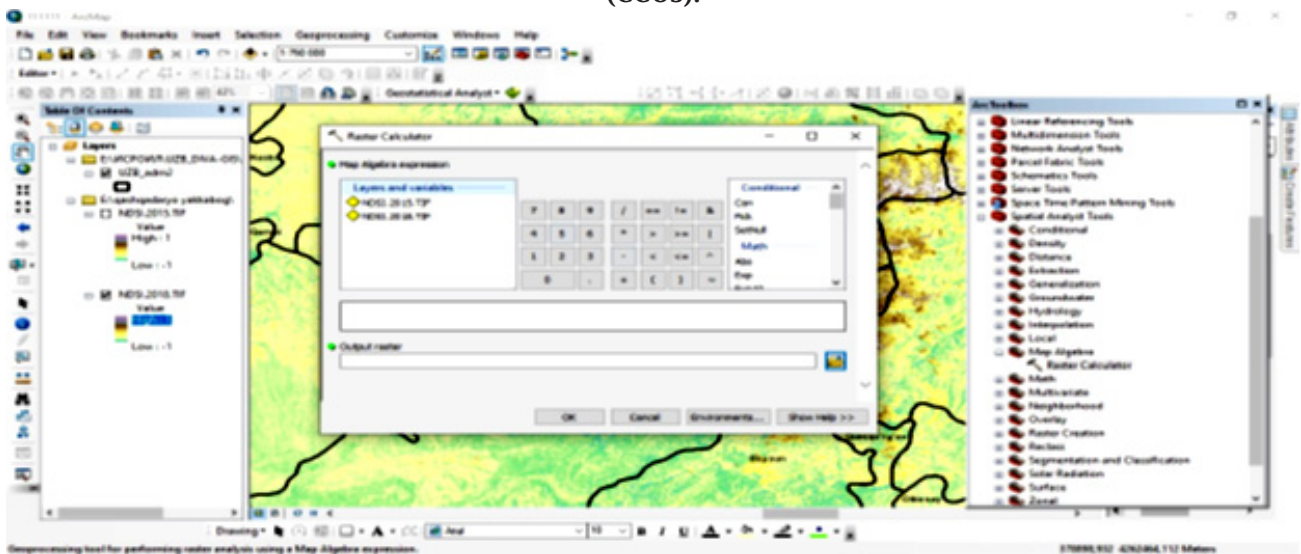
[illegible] - ArcMap

File Edit View Bookmarks Insert Selection Geoprocessing Customize Windows Help

1:750 000

Editor

Geostatistical Analyst

Table Of Contents

Layers

E:\ARCPOWR\UZB_DIVA-GIS\

UZB_adm2

E:\qadhqadatyo yalikabagli

NDSI-2015.TIF

Value

High : 1

Low : -1

NDSI-2018.TIF

Value

Low : -1

Raster Calculator

Map Algebra expression

Layers and variables

NDSI-2015.TIF

NDSI-2018.TIF

| 7 | 8 | 9 | / | == | != | & |
|---|---|---|---|---|---|---|
| 4 | 5 | 6 | * | > | >= | \| |
| 1 | 2 | 3 | - | < | <= | ^ |
| 0 | | . | + | ( | ) | ~ |

Conditional

Con

Pick

SetNull

Math

Abs

Exp

Output raster

OK Cancel Environments... Show Help >>

ArcToolbox

Linear Referencing Tools

Multidimension Tools

Network Analyst Tools

Parcel Fabric Tools

Schematics Tools

Server Tools

Space Time Pattern Mining Tools

Spatial Analyst Tools

Conditional

Density

Distance

Extraction

Generalization

Groundwater

Hydrology

Interpolation

Local

Map Algebra

Raster Calculator

Math

Multivariate

Neighborhood

Overlay

Raster Creation

Reclass

Segmentation and Classification

Solar Radiation

Surface

Zonal

Drawing Arial 10 B I U

Geoprocessing tool for performing raster analysis using a Map Algebra expression.

370898,932 4262464,112 Meters